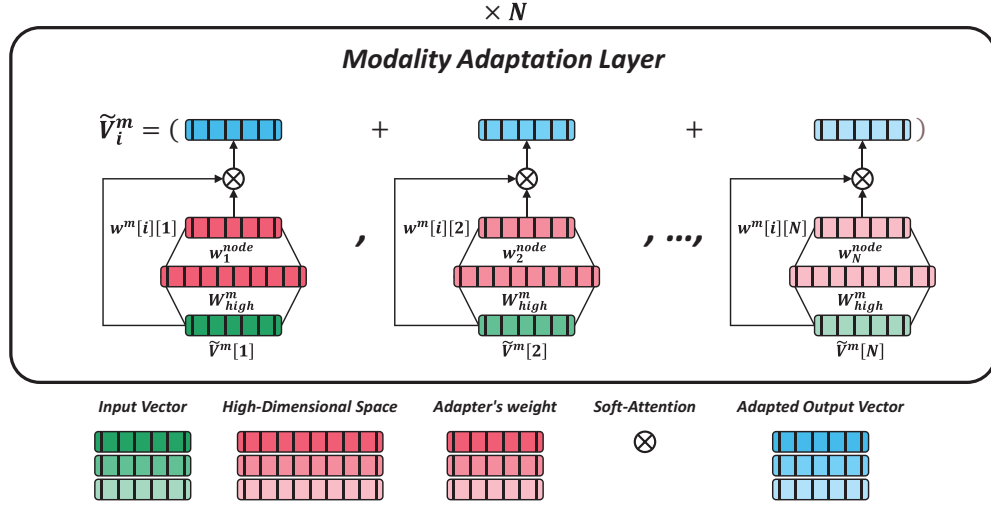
$\times N$

Modality Adaptation Layer

$\widetilde{V}_i^m = ($ $+$ $+$ $)$

$w^m[i][1]$ $w_1^{node}$ $W_{high}^m$ $\widetilde{V}^m[1]$

,

$w^m[i][2]$ $w_2^{node}$ $W_{high}^m$ $\widetilde{V}^m[2]$

, …,

$w^m[i][N]$ $w_N^{node}$ $W_{high}^m$ $\widetilde{V}^m[N]$

Input Vector

High-Dimensional Space

Adapter's weight

Soft-Attention

$\otimes$

Adapted Output Vector